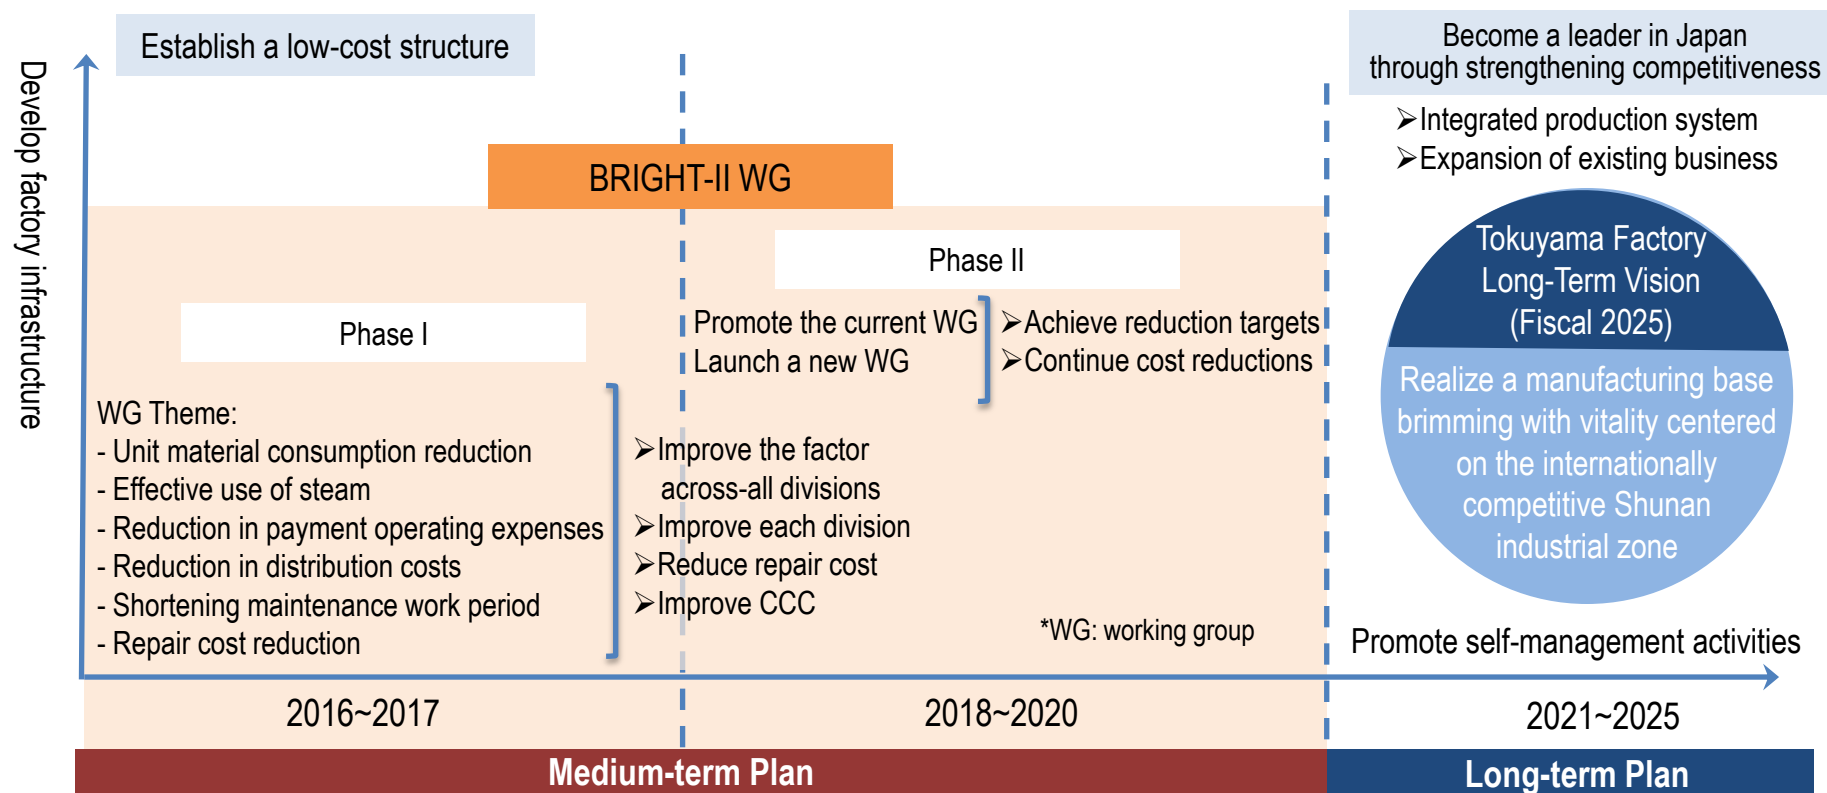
Develop factory infrastructure

Establish a low-cost structure

BRIGHT-II WG

Phase I

WG Theme:
- Unit material consumption reduction
- Effective use of steam
- Reduction in payment operating expenses
- Reduction in distribution costs
- Shortening maintenance work period
- Repair cost reduction

➢Improve the factor across-all divisions
➢Improve each division
➢Reduce repair cost
➢Improve CCC

Phase II

Promote the current WG
Launch a new WG

➢Achieve reduction targets
➢Continue cost reductions

*WG: working group

Become a leader in Japan through strengthening competitiveness

➢Integrated production system
➢Expansion of existing business

Tokuyama Factory Long-Term Vision (Fiscal 2025)

Realize a manufacturing base brimming with vitality centered on the internationally competitive Shunan industrial zone

Promote self-management activities

2016~2017

2018~2020

2021~2025

Medium-term Plan

Long-term Plan